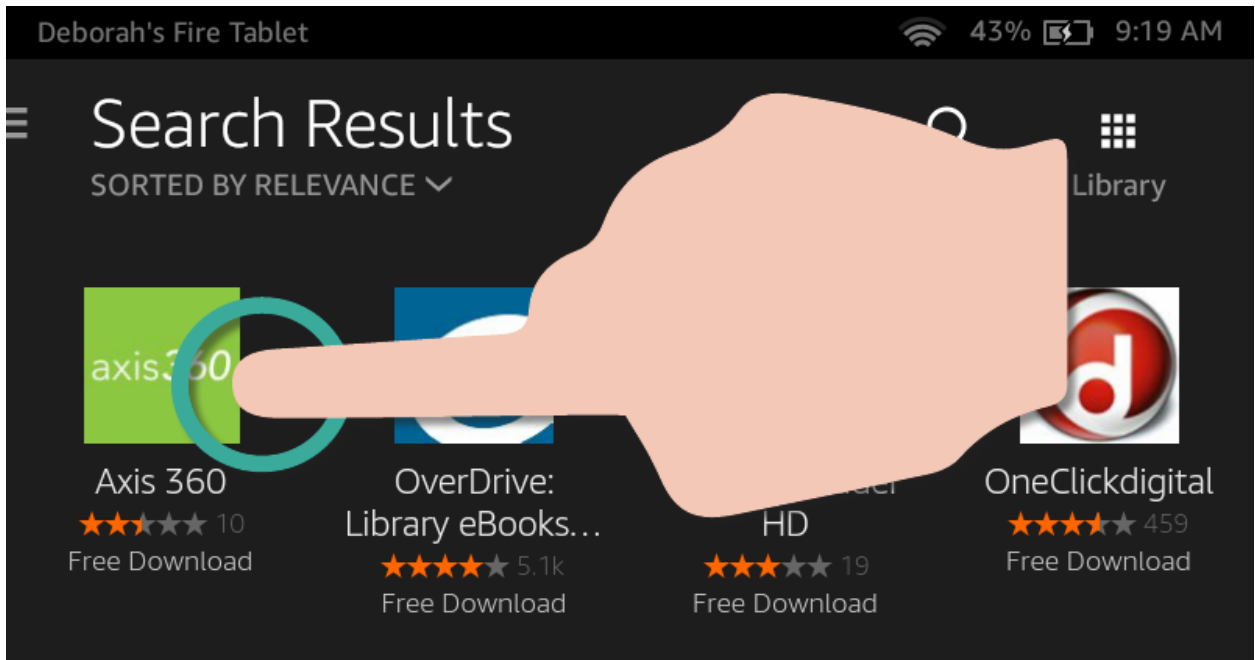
Deborah's Fire Tablet 43% 9:19 AM

Search Results

SORTED BY RELEVANCE

Library

axis360

Axis 360
10
Free Download

OverDrive: Library eBooks…
5.1k
Free Download

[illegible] HD
19
Free Download

OneClickdigital
459
Free Download